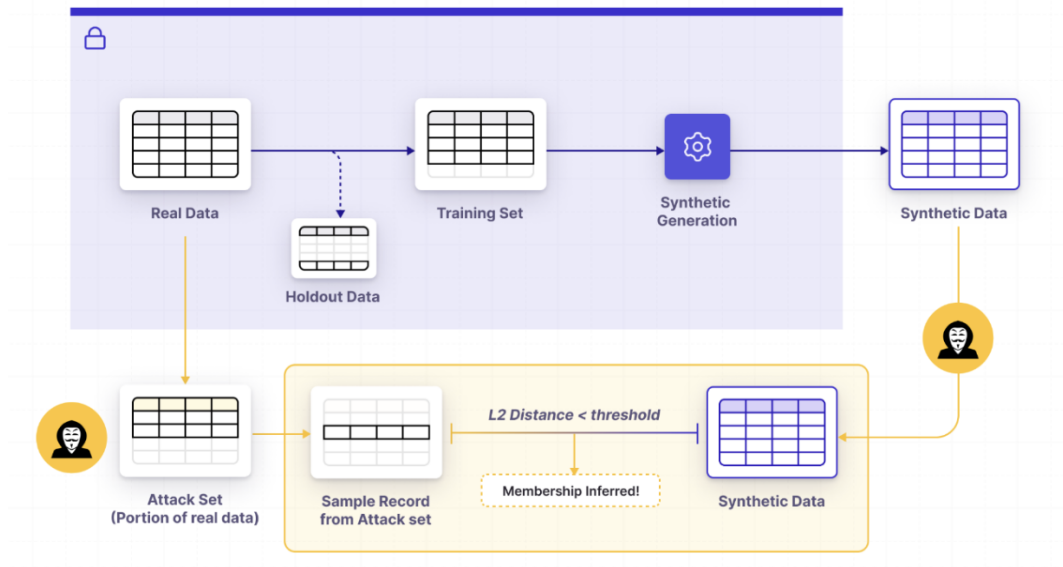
Real Data

Holdout Data

Training Set

Synthetic Generation

Synthetic Data

Attack Set (Portion of real data)

Sample Record from Attack set

L2 Distance < threshold

Membership Inferred!

Synthetic Data